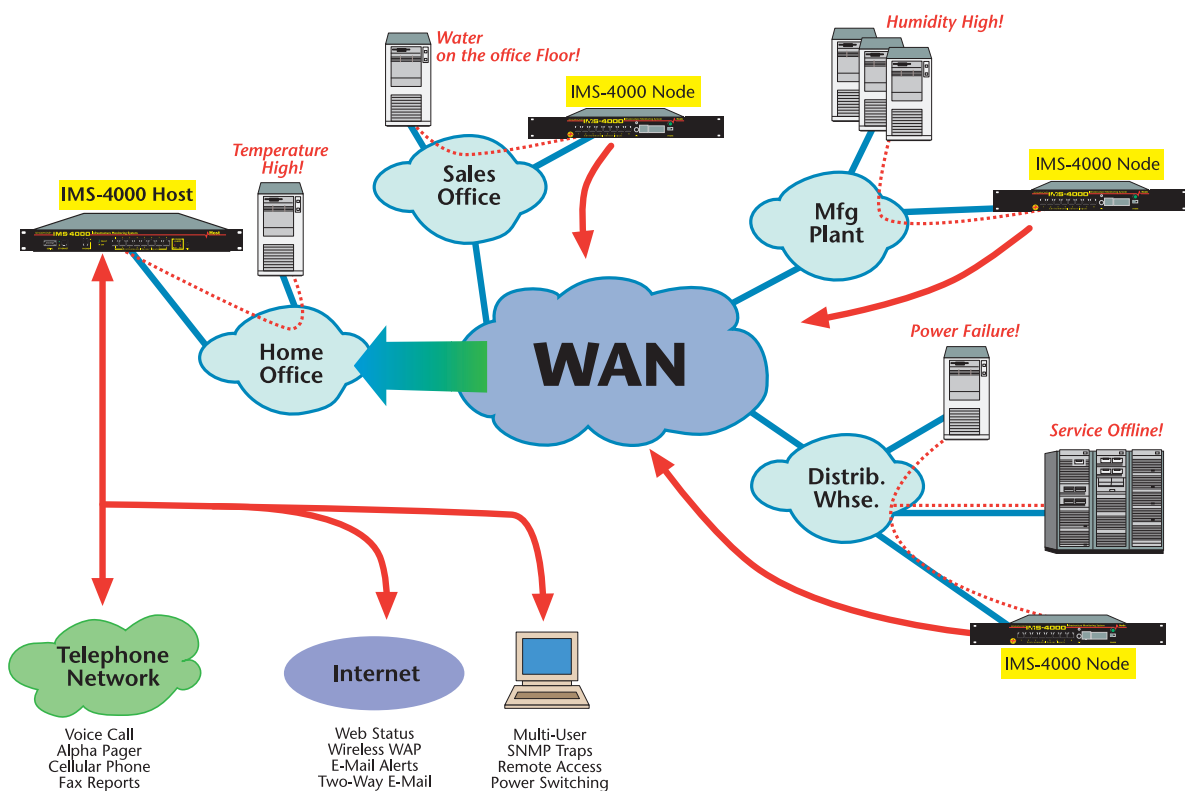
Water on the office Floor!

Humidity High!

IMS-4000 Node

IMS-4000 Node

Temperature High!

IMS-4000 Host

IMS-4000

Sales Office

Mfg Plant

Home Office

WAN

Power Failure!

Service Offline!

Distrib. Whse.

IMS-4000 Node

Telephone Network

Voice Call
Alpha Pager
Cellular Phone
Fax Reports

Internet

Web Status
Wireless WAP
E-Mail Alerts
Two-Way E-Mail

Multi-User
SNMP Traps
Remote Access
Power Switching